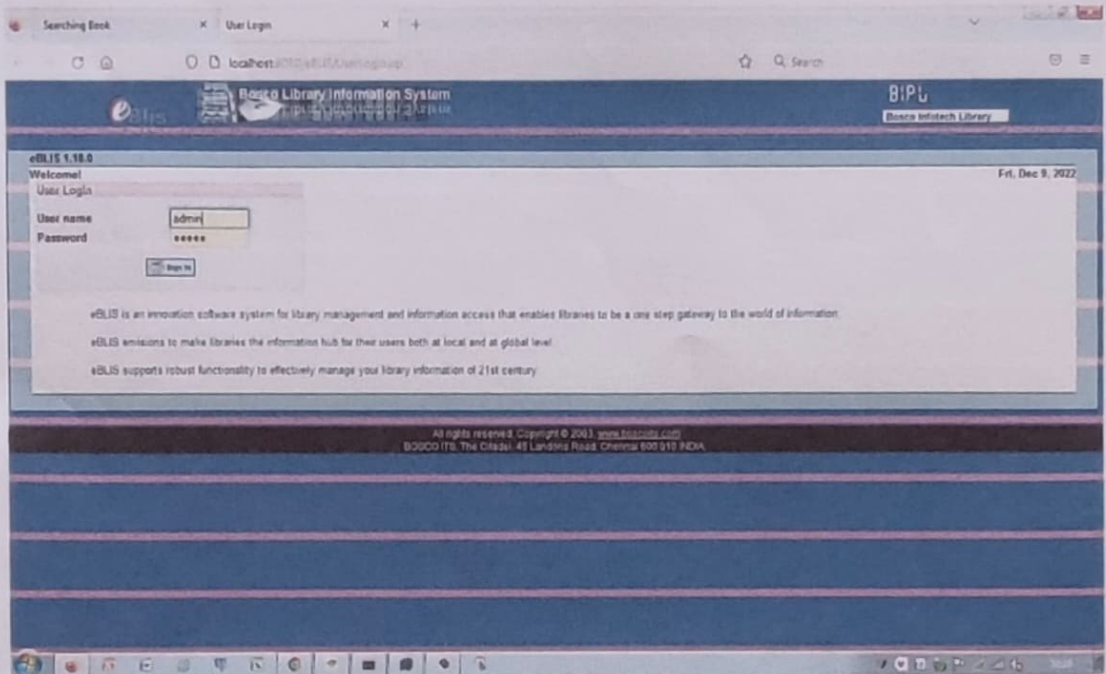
Searching Book × User Login × +

localhost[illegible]

Search

eBlis

Bosco Library Information System

BIPL
Bosco Infotech Library

eBLIS 1.18.0
Welcome!
Fri, Dec 9, 2022

User Login

User name admin
Password •••••

Sign In

eBLIS is an innovation software system for library management and information access that enables libraries to be a one step gateway to the world of information.

eBLIS envisions to make libraries the information hub for their users both at local and at global level.

eBLIS supports robust functionality to effectively manage your library information of 21st century.

All rights reserved. Copyright © 2003. www.boscoits.com
BOSCO ITS, The Citadel, 45 Landons Road, Chennai 600 010 INDIA